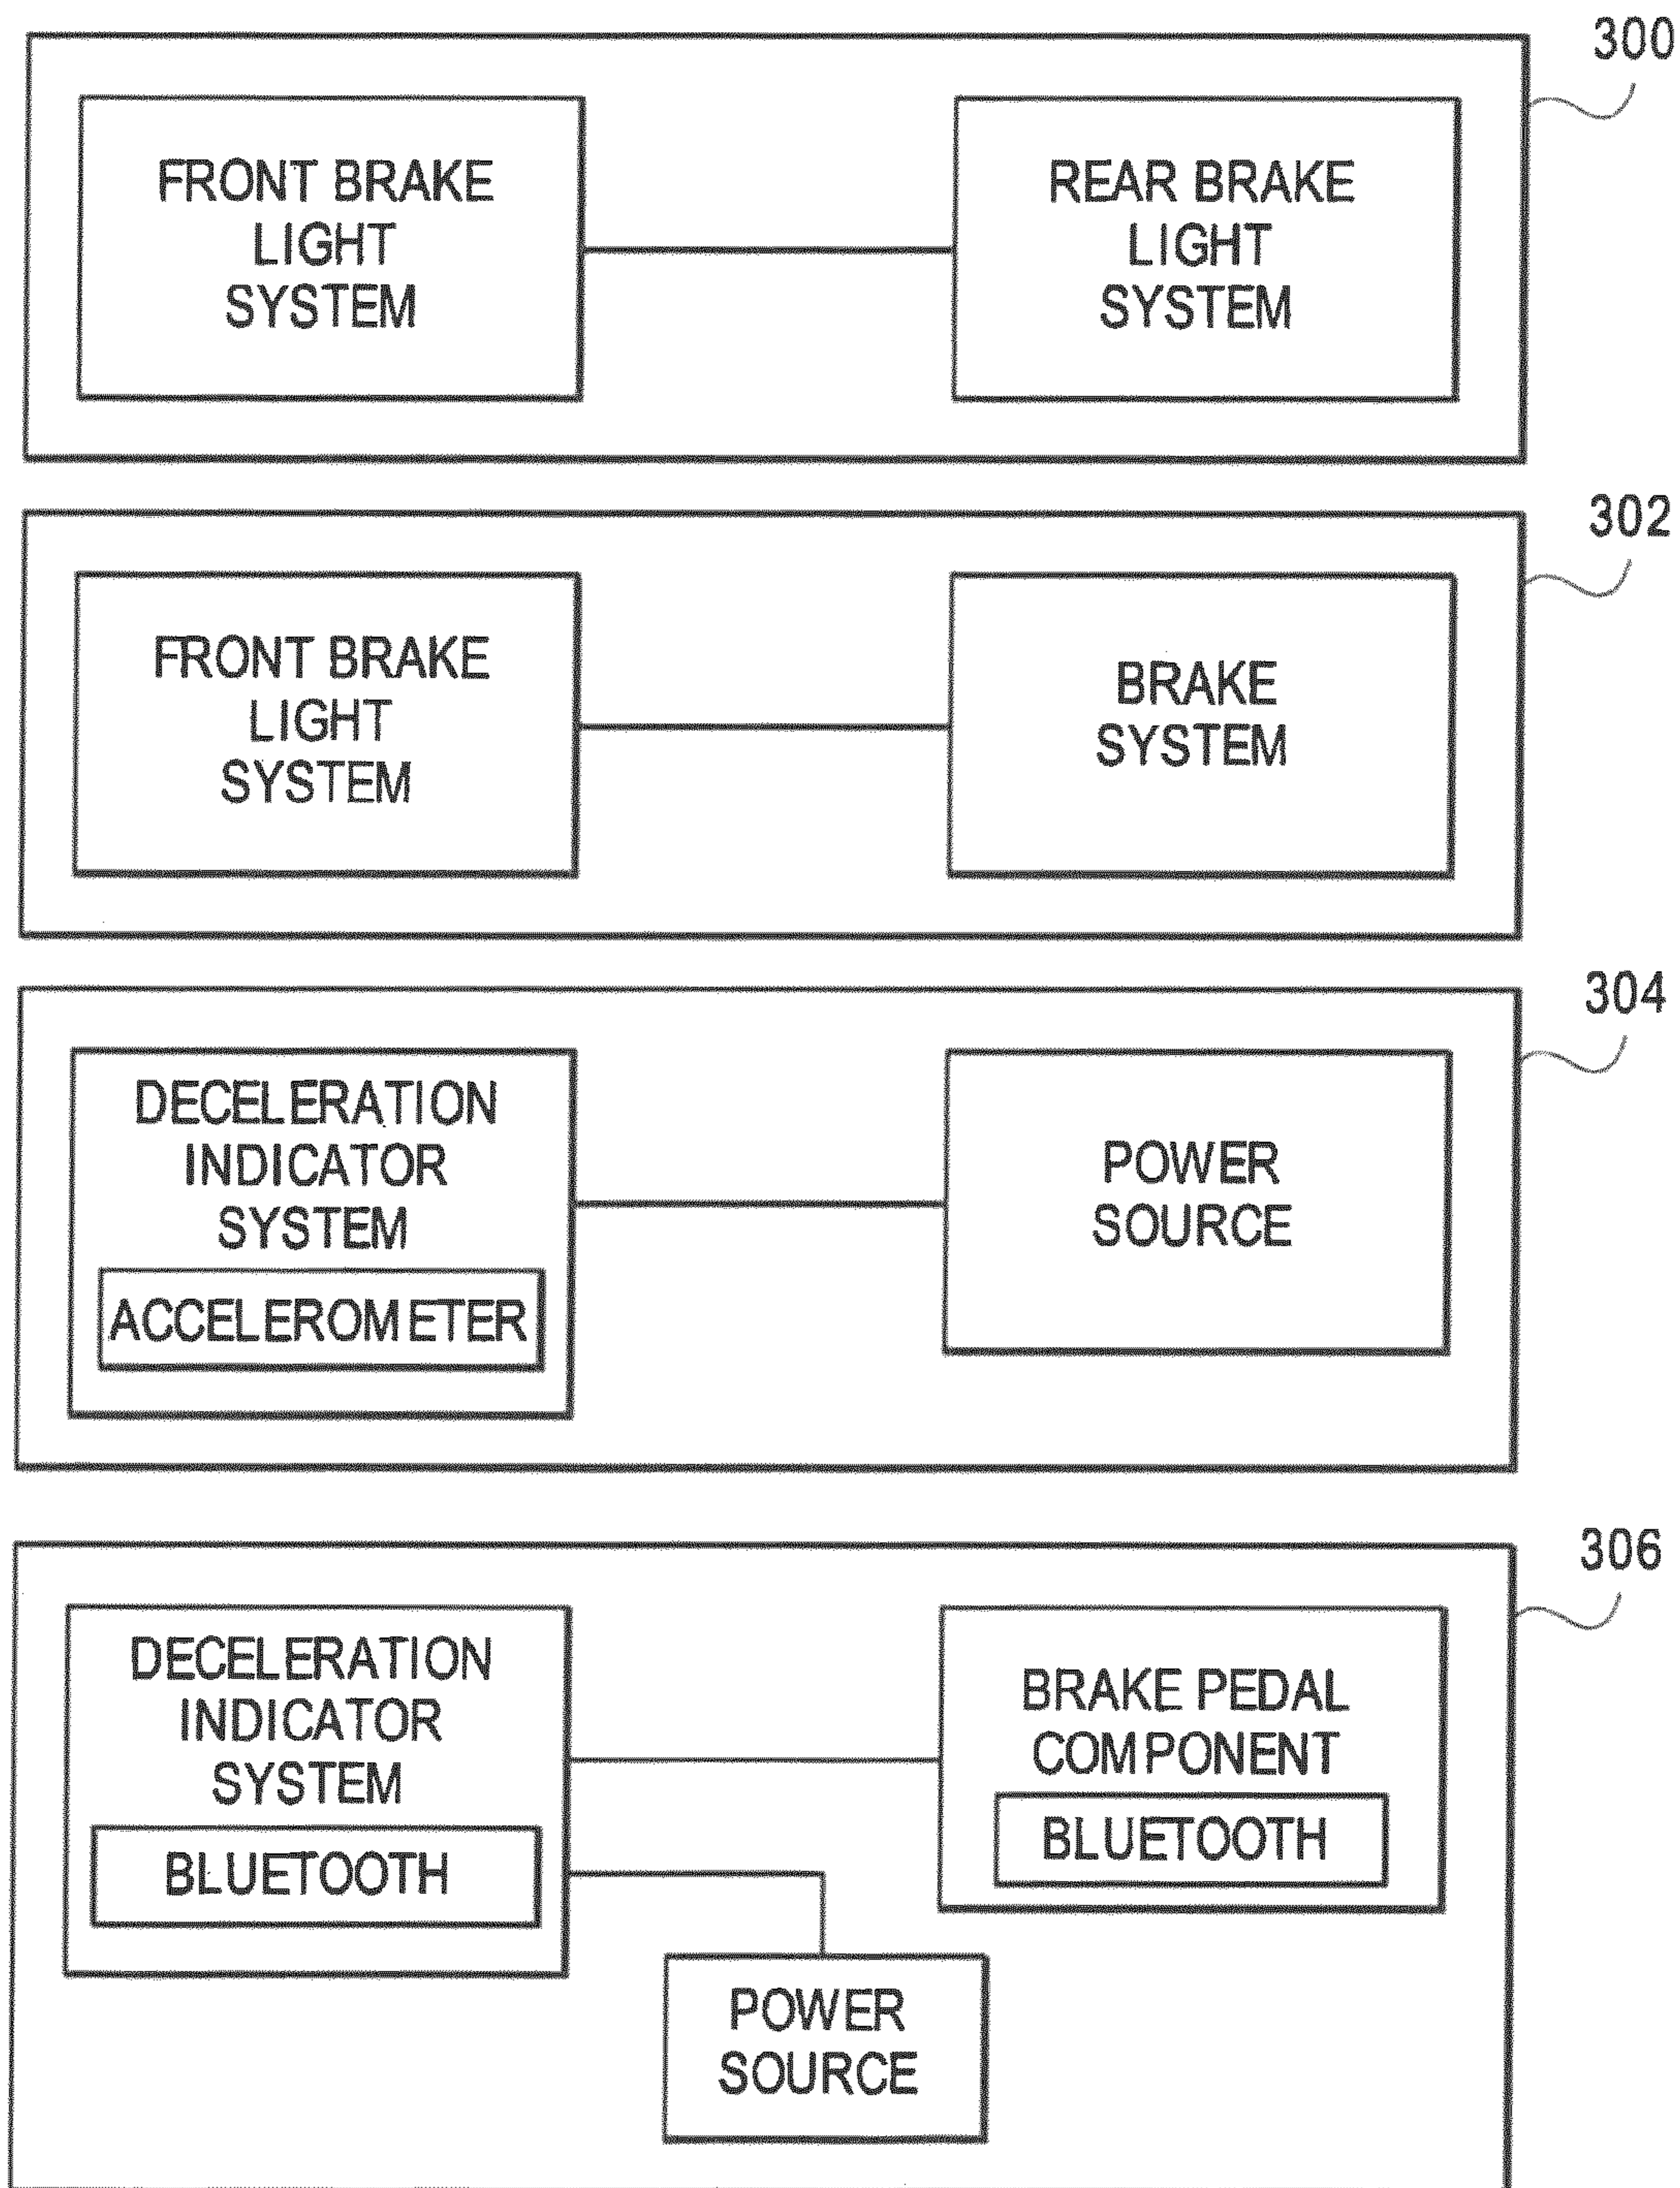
300

FRONT BRAKE LIGHT SYSTEM

REAR BRAKE LIGHT SYSTEM

302

FRONT BRAKE LIGHT SYSTEM

BRAKE SYSTEM

304

DECELERATION INDICATOR SYSTEM

ACCELEROMETER

POWER SOURCE

306

DECELERATION INDICATOR SYSTEM

BLUETOOTH

BRAKE PEDAL COMPONENT

BLUETOOTH

POWER SOURCE